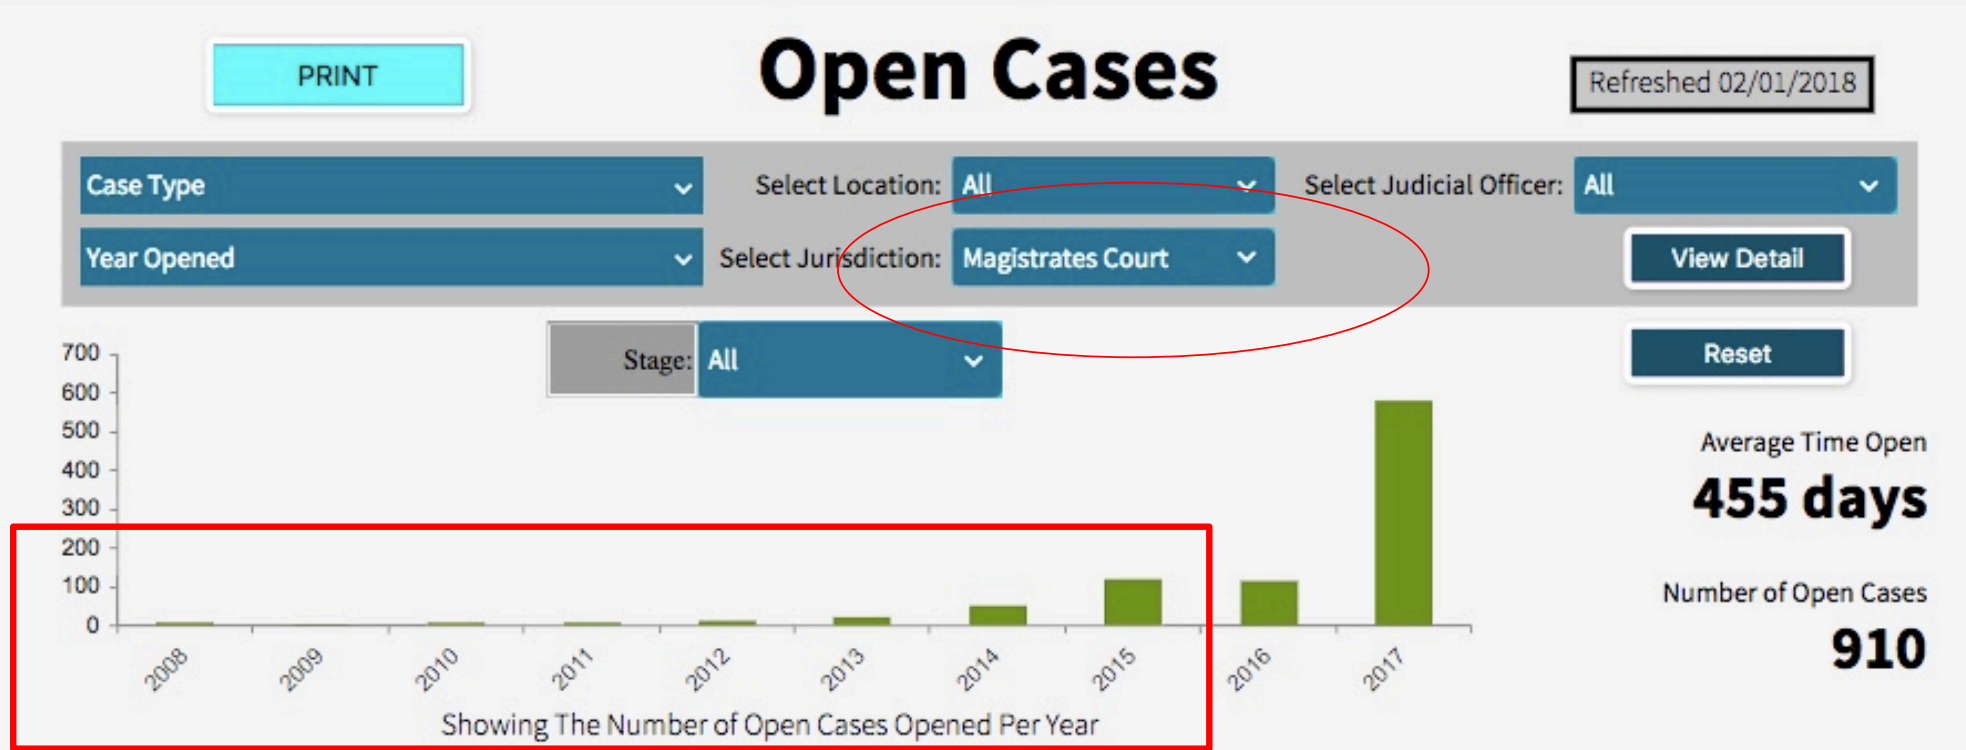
PRINT

Open Cases

Refreshed 02/01/2018

Case Type

Select Location: All

Select Judicial Officer: All

Year Opened

Select Jurisdiction: Magistrates Court

View Detail

Stage: All

Reset

700
600
500
400
300
200
100
0

2008 2009 2010 2011 2012 2013 2014 2015 2016 2017

Showing The Number of Open Cases Opened Per Year

Average Time Open
455 days

Number of Open Cases
910